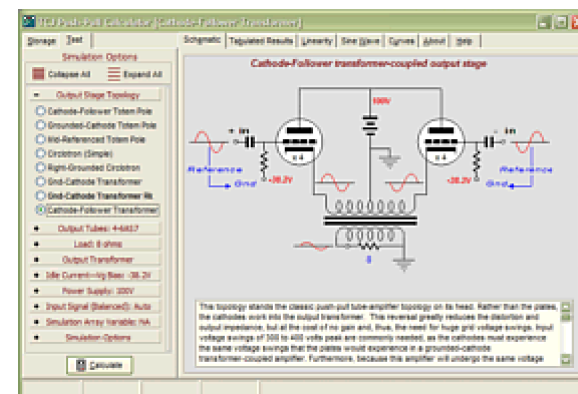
TCJ Push-Pull Calculator [Cathode-Follower Transformer]

Storage | Test

Simulation Options

Collapse All | Expand All

Output Stage Topology

Cathode-Follower Totem Pole
Grounded-Cathode Totem Pole
Mid-Referenced Totem Pole
Circlotron (Simple)
Right-Grounded Circlotron
Grid-Cathode Transformer
Grid-Cathode Transformer #e
Cathode-Follower Transformer

Output Tubes: 4-6AS7
Load: 8 ohms
Output Transformer
Idle Current—Vg Bias: -38.2V
Power Supply: 300V
Input Signal (Balanced): Auto
Simulation Array Variable: NA
Simulation Options

Calculate

Schematic | Tabulated Results | Linearity | Sine Wave | Curves | About | Help

Cathode-Follower transformer-coupled output stage

300V

+ in
x 4
-38.2V
Reference
Gnd

- in
x 4
-38.2V
Reference
Gnd

8

This topology stands the classic push-pull tube-amplifier topology on its head. Rather than the plates, the cathodes work into the output transformer. This reversal greatly reduces the distortion and output impedance, but at the cost of no gain and, thus, the need for huge grid voltage swings. Input voltage swings of 300 to 400 volts peak are commonly needed, as the cathodes must experience the same voltage swings that the plates would experience in a grounded-cathode transformer-coupled amplifier. Furthermore, because this amplifier will undergo the same voltage